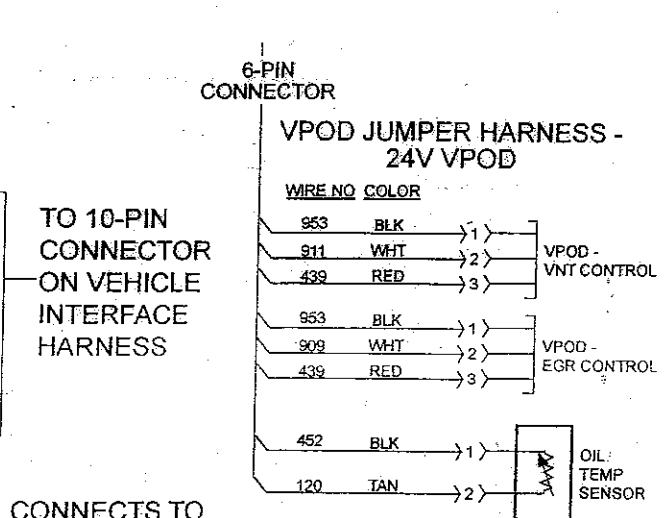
6-PIN CONNECTOR

VPOD JUMPER HARNESS - 24V VPOD

TO 10-PIN CONNECTOR ON VEHICLE INTERFACE HARNESS

| WIRE NO | COLOR | PIN |
|---|---|---|
| 953 | BLK | 1 |
| 911 | WHT | 2 |
| 439 | RED | 3 |

VPOD - VNT CONTROL

| WIRE NO | COLOR | PIN |
|---|---|---|
| 953 | BLK | 1 |
| 909 | WHT | 2 |
| 439 | RED | 3 |

VPOD - EGR CONTROL

| WIRE NO | COLOR | PIN |
|---|---|---|
| 452 | BLK | 1 |
| 120 | TAN | 2 |

OIL TEMP SENSOR

CONNECTS TO